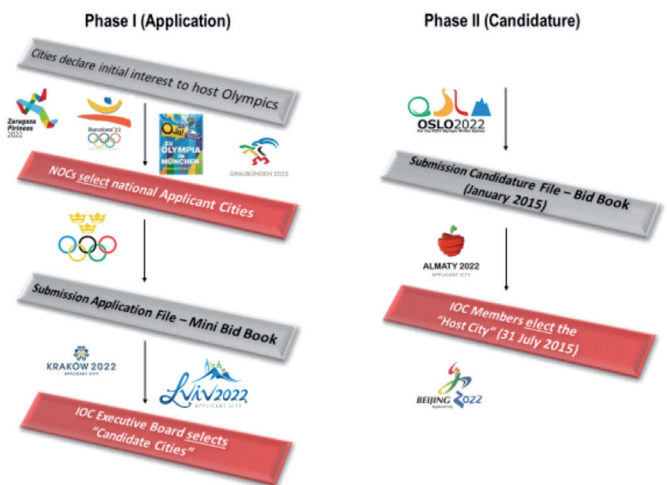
Phase I (Application)

Phase II (Candidature)

Cities declare initial interest to host Olympics

Zaragoza Pirineos 2022

Barcelona'22

Olé

OLYMPIA MÜNCHEN

GRAUBÜNDEN 2022

NOCs select national Applicant Cities

Submission Application File – Mini Bid Book

KRAKOW 2022 APPLICANT CITY

LVIV2022 APPLICANT CITY

IOC Executive Board selects "Candidate Cities"

OSLO2022

Submission Candidature File – Bid Book (January 2015)

ALMATY 2022 APPLICANT CITY

IOC Members elect the "Host City" (31 July 2015)

BEIJING 2022